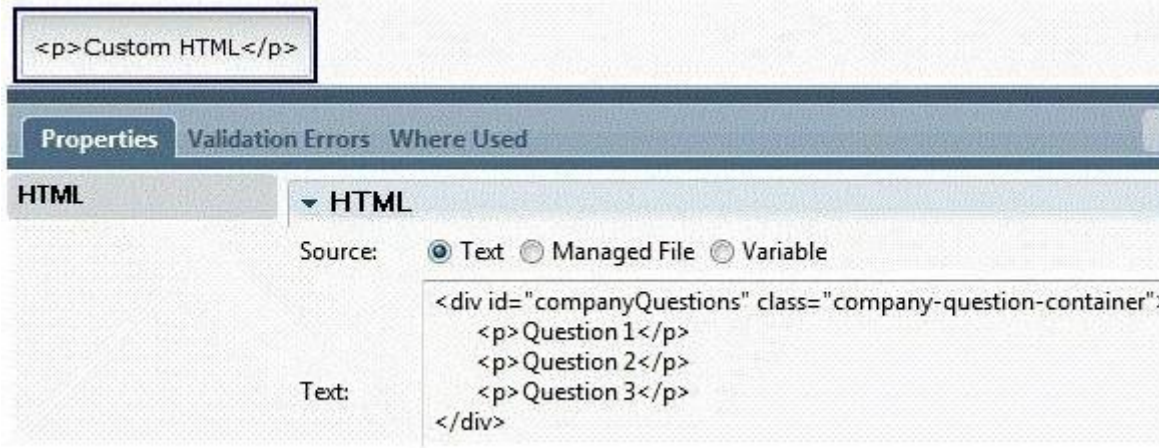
<p>Custom HTML</p>

Properties Validation Errors Where Used

HTML

HTML

Source: Text Managed File Variable

Text:

<div id="companyQuestions" class="company-question-container"
<p>Question 1</p>
<p>Question 2</p>
<p>Question 3</p>
</div>